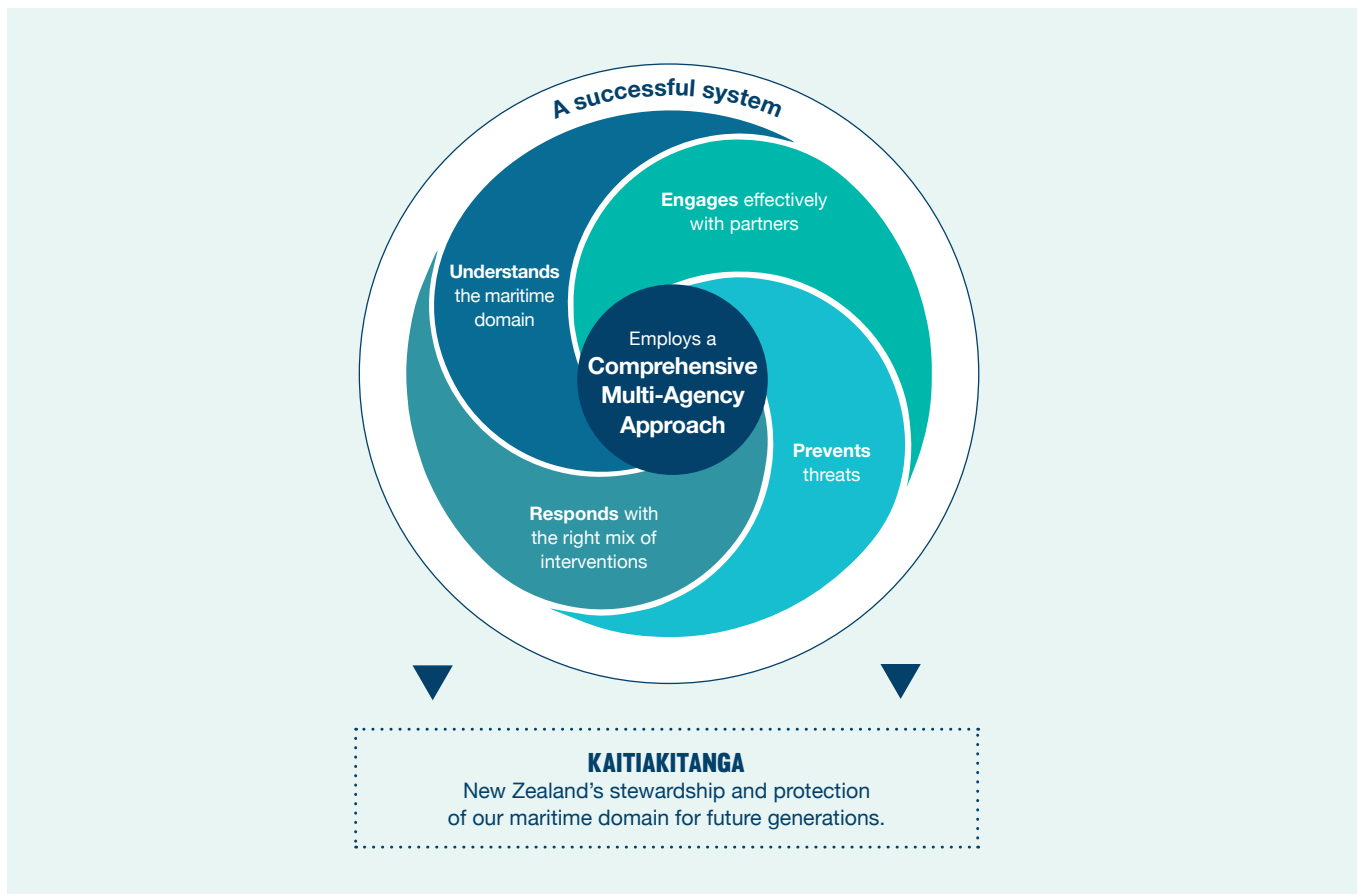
A successful system

Engages effectively with partners

Understands the maritime domain

Employs a Comprehensive Multi-Agency Approach

Prevents threats

Responds with the right mix of interventions

KAITIAKITANGA
New Zealand’s stewardship and protection of our maritime domain for future generations.